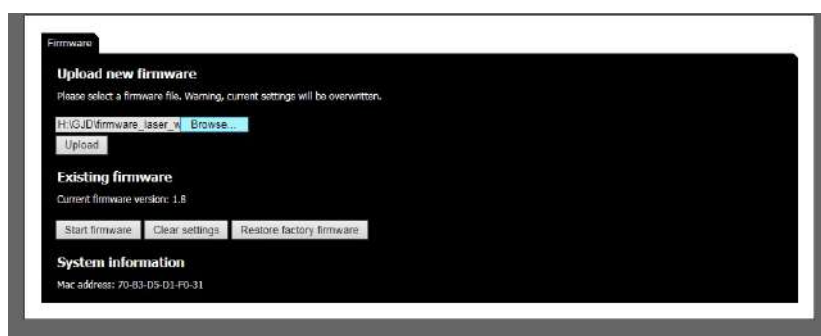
Firmware

Upload new firmware

Please select a firmware file. Warning, current settings will be overwritten.

H:\GJD\firmware_laser_w Browse...

Upload

Existing firmware

Current firmware version: 1.8

Start firmware Clear settings Restore factory firmware

System information

Mac address: 70-B3-D5-D1-F0-31